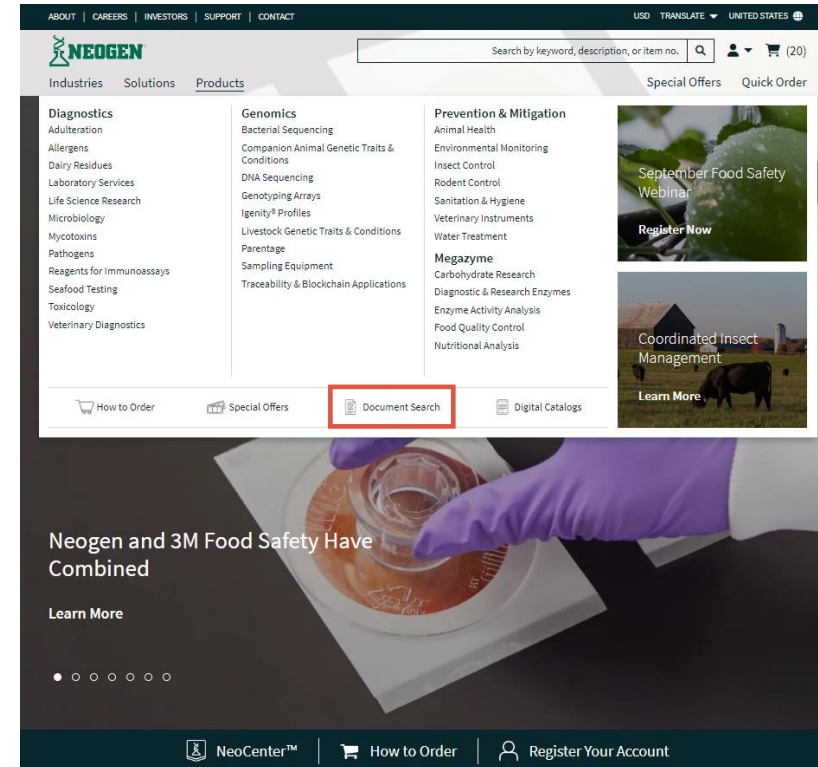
ABOUT | CAREERS | INVESTORS | SUPPORT | CONTACT

USD TRANSLATE UNITED STATES

NEOGEN

Search by keyword, description, or item no.

(20)

Industries Solutions Products

Special Offers Quick Order

Diagnostics
Adulteration
Allergens
Dairy Residues
Laboratory Services
Life Science Research
Microbiology
Mycotoxins
Pathogens
Reagents for Immunoassays
Seafood Testing
Toxicology
Veterinary Diagnostics

Genomics
Bacterial Sequencing
Companion Animal Genetic Traits & Conditions
DNA Sequencing
Genotyping Arrays
Igenity® Profiles
Livestock Genetic Traits & Conditions
Parentage
Sampling Equipment
Traceability & Blockchain Applications

Prevention & Mitigation
Animal Health
Environmental Monitoring
Insect Control
Rodent Control
Sanitation & Hygiene
Veterinary Instruments
Water Treatment

Megazyme
Carbohydrate Research
Diagnostic & Research Enzymes
Enzyme Activity Analysis
Food Quality Control
Nutritional Analysis

September Food Safety Webinar

Register Now

Coordinated Insect Management

Learn More

How to Order Special Offers Document Search Digital Catalogs

Neogen and 3M Food Safety Have Combined

Learn More

NeoCenter™ | How to Order | Register Your Account